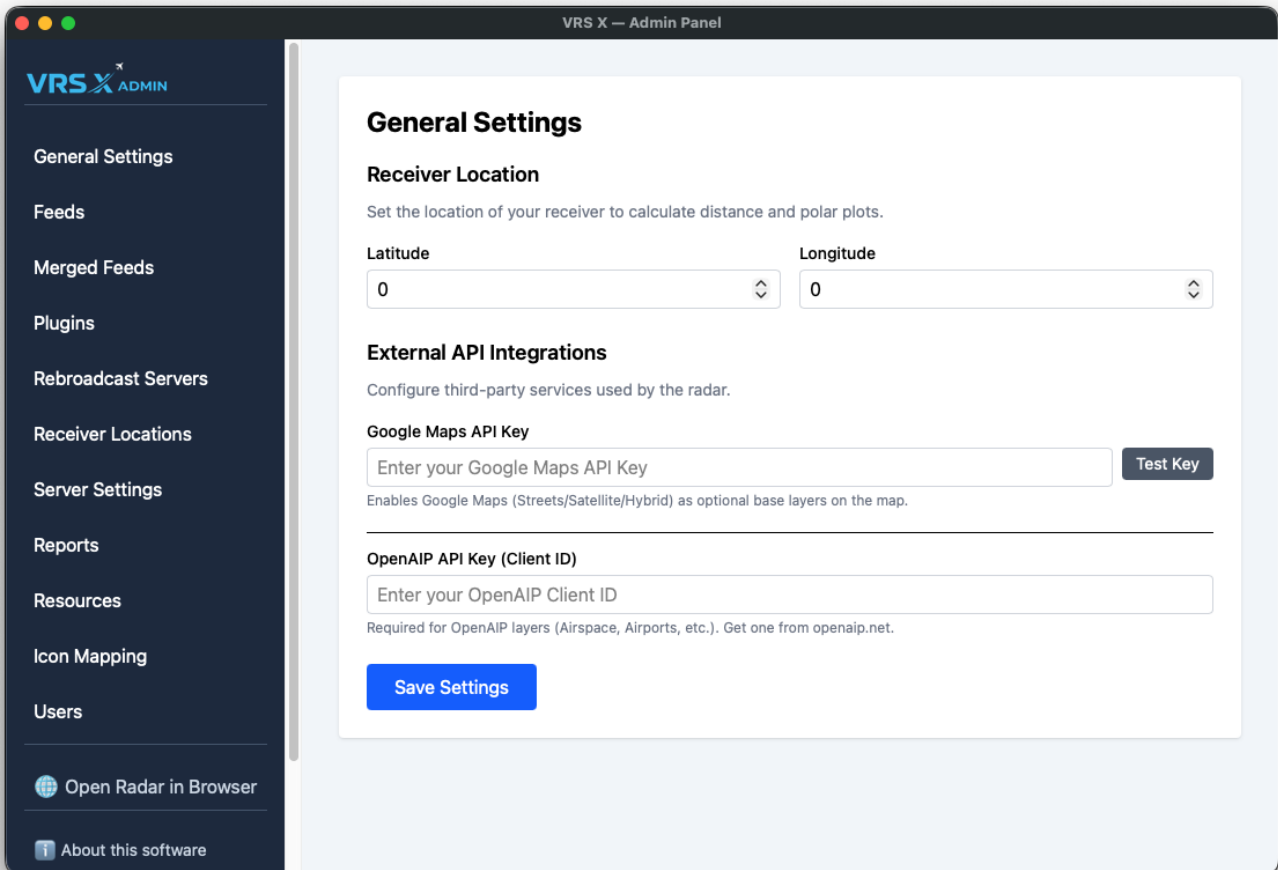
VRS X — Admin Panel

VRS X ADMIN

General Settings
Feeds
Merged Feeds
Plugins
Rebroadcast Servers
Receiver Locations
Server Settings
Reports
Resources
Icon Mapping
Users

Open Radar in Browser

About this software

General Settings

Receiver Location

Set the location of your receiver to calculate distance and polar plots.

Latitude
0

Longitude
0

External API Integrations

Configure third-party services used by the radar.

Google Maps API Key
Enter your Google Maps API Key
Test Key
Enables Google Maps (Streets/Satellite/Hybrid) as optional base layers on the map.

OpenAIP API Key (Client ID)
Enter your OpenAIP Client ID
Required for OpenAIP layers (Airspace, Airports, etc.). Get one from openaip.net.

Save Settings